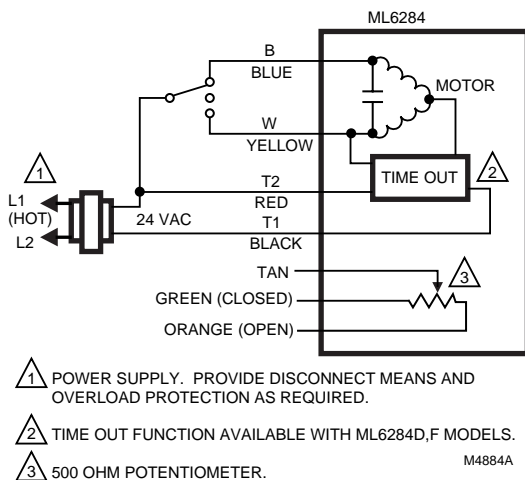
ML6284

B
BLUE

MOTOR

W
YELLOW

1

L1
(HOT)

L2

24 VAC

T2
RED

TIME OUT

2

T1
BLACK

TAN

3

GREEN (CLOSED)

ORANGE (OPEN)

1 POWER SUPPLY. PROVIDE DISCONNECT MEANS AND OVERLOAD PROTECTION AS REQUIRED.

2 TIME OUT FUNCTION AVAILABLE WITH ML6284D,F MODELS.

3 500 OHM POTENTIOMETER.

M4884A